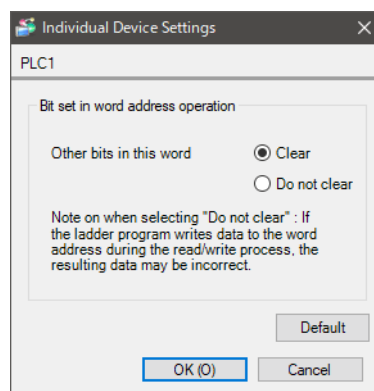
Individual Device Settings

PLC1

Bit set in word address operation

Other bits in this word

Clear

Do not clear

Note on when selecting "Do not clear" : If the ladder program writes data to the word address during the read/write process, the resulting data may be incorrect.

Default

OK (O)

Cancel